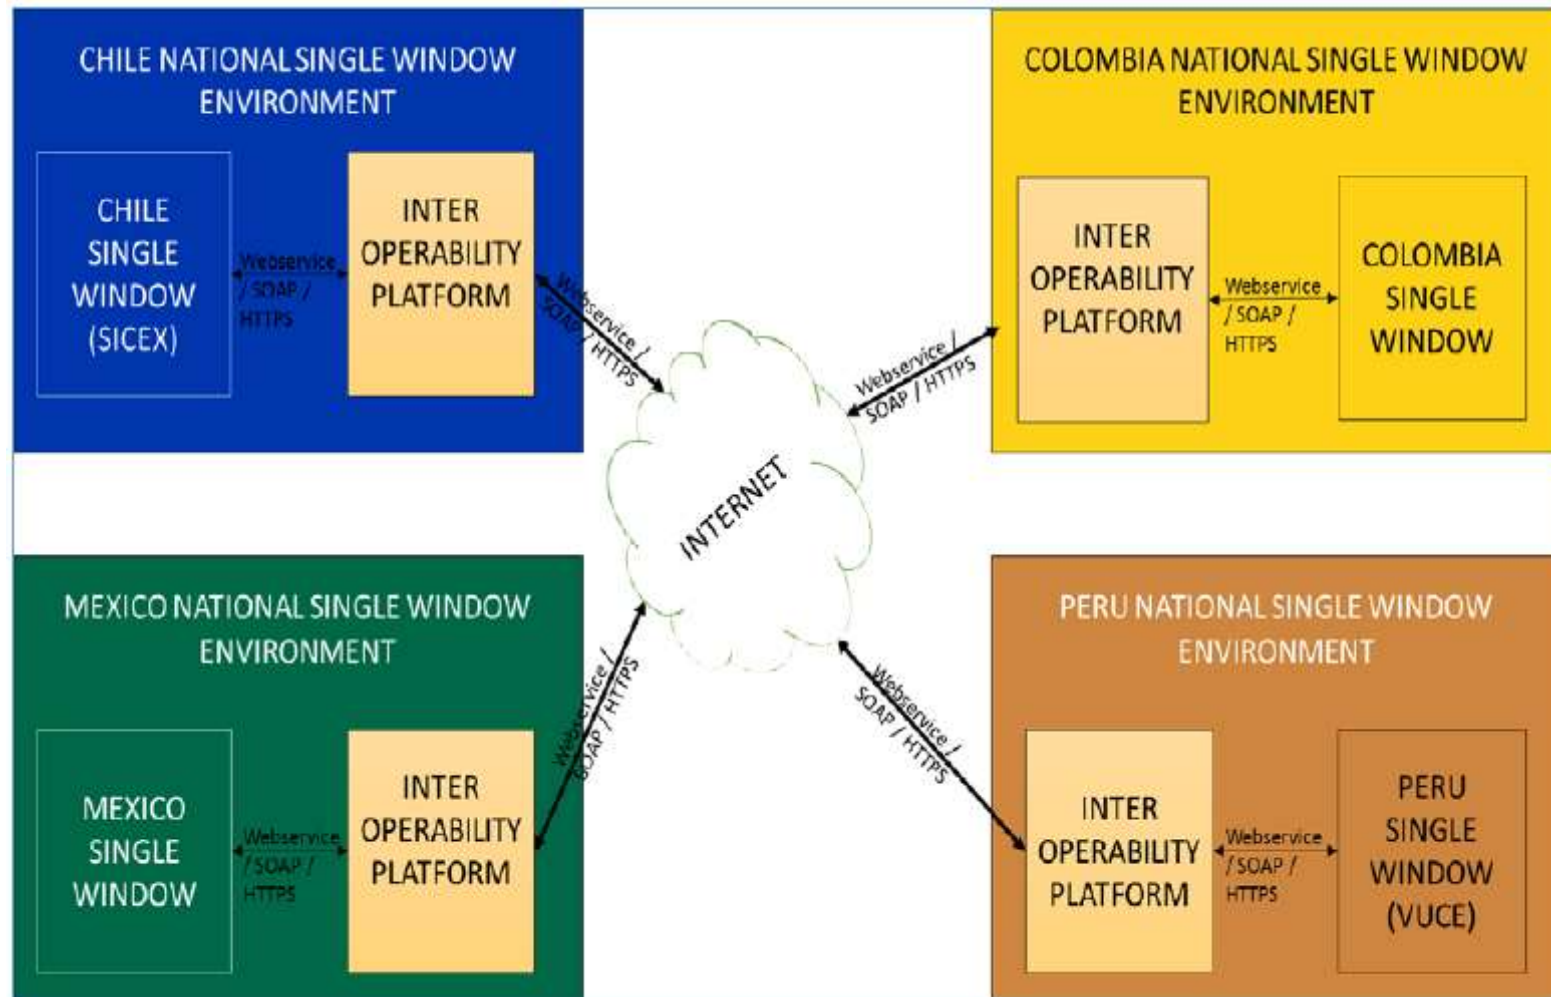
CHILE NATIONAL SINGLE WINDOW ENVIRONMENT

CHILE SINGLE WINDOW (SICEX)

Webservice / SOAP / HTTPS

INTER OPERABILITY PLATFORM

Webservice / SOAP / HTTPS

COLOMBIA NATIONAL SINGLE WINDOW ENVIRONMENT

INTER OPERABILITY PLATFORM

Webservice / SOAP / HTTPS

COLOMBIA SINGLE WINDOW

Webservice / SOAP / HTTPS

INTERNET

MEXICO NATIONAL SINGLE WINDOW ENVIRONMENT

MEXICO SINGLE WINDOW

Webservice / SOAP / HTTPS

INTER OPERABILITY PLATFORM

Webservice / SOAP / HTTPS

Webservice / SOAP / HTTPS

PERU NATIONAL SINGLE WINDOW ENVIRONMENT

INTER OPERABILITY PLATFORM

Webservice / SOAP / HTTPS

PERU SINGLE WINDOW (VUCE)